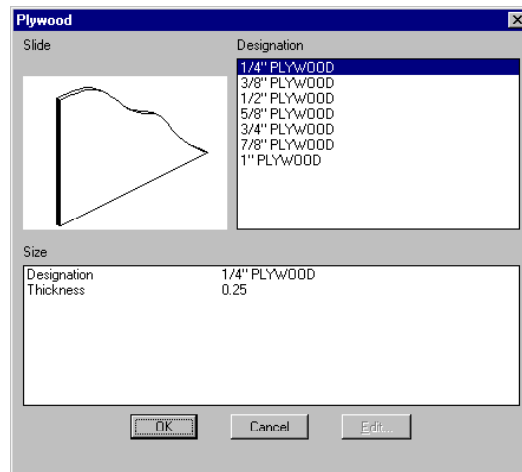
Plywood

Slide

Designation

1/4" PLYWOOD
3/8" PLYWOOD
1/2" PLYWOOD
5/8" PLYWOOD
3/4" PLYWOOD
7/8" PLYWOOD
1" PLYWOOD

Size

| Designation | 1/4" PLYWOOD |
|---|---|
| Thickness | 0.25 |

OK Cancel Edit...